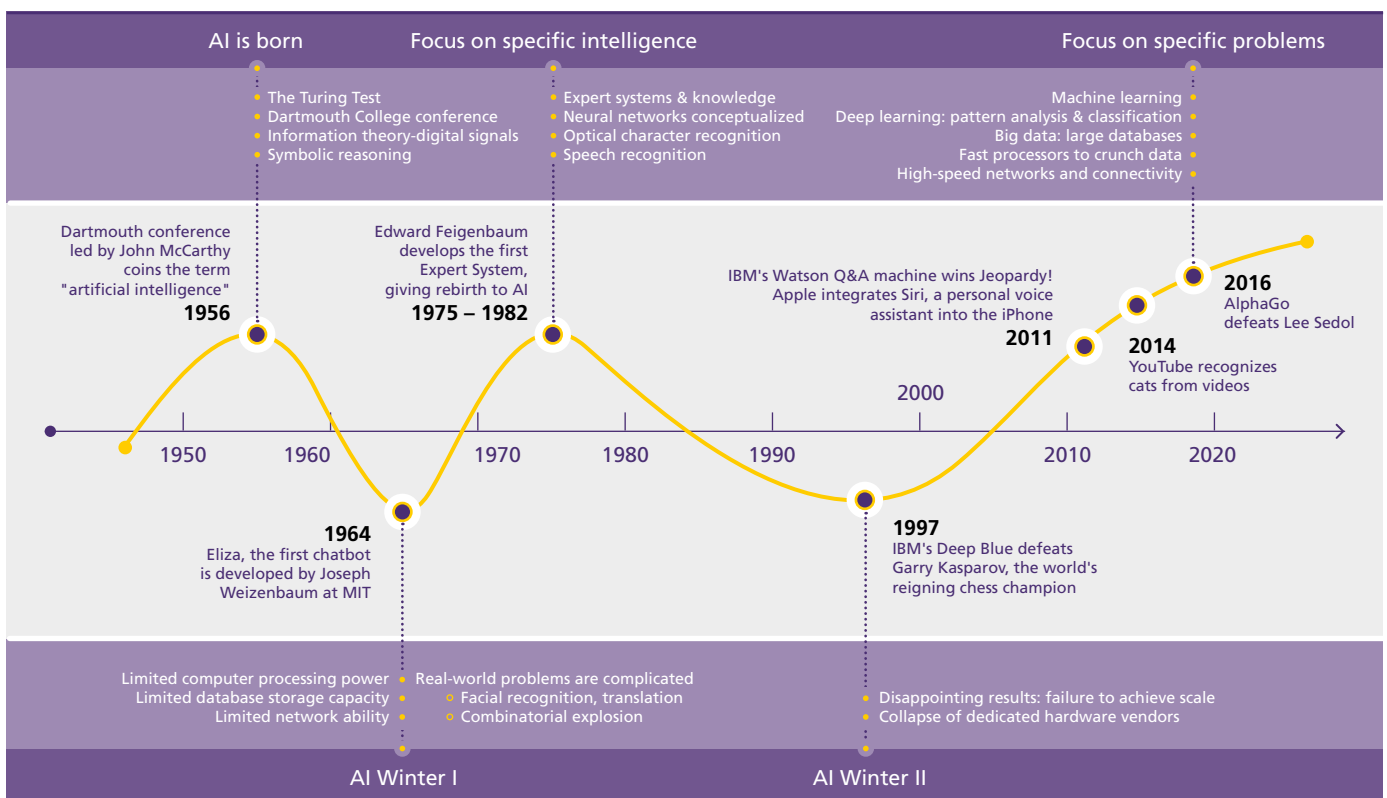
AI is born

Focus on specific intelligence

Focus on specific problems

- The Turing Test
- Dartmouth College conference
- Information theory-digital signals
- Symbolic reasoning

- Expert systems & knowledge
- Neural networks conceptualized
- Optical character recognition
- Speech recognition

Machine learning
Deep learning: pattern analysis & classification
Big data: large databases
Fast processors to crunch data
High-speed networks and connectivity

Dartmouth conference led by John McCarthy coins the term "artificial intelligence"
1956

Edward Feigenbaum develops the first Expert System, giving rebirth to AI
1975 – 1982

IBM's Watson Q&A machine wins Jeopardy! Apple integrates Siri, a personal voice assistant into the iPhone
2011

2014
YouTube recognizes cats from videos

2016
AlphaGo defeats Lee Sedol

2000

1950 1960 1970 1980 1990 2010 2020

1964
Eliza, the first chatbot is developed by Joseph Weizenbaum at MIT

1997
IBM's Deep Blue defeats Garry Kasparov, the world's reigning chess champion

Limited computer processing power
Limited database storage capacity
Limited network ability

Real-world problems are complicated
- Facial recognition, translation
- Combinatorial explosion

- Disappointing results: failure to achieve scale
- Collapse of dedicated hardware vendors

AI Winter I

AI Winter II